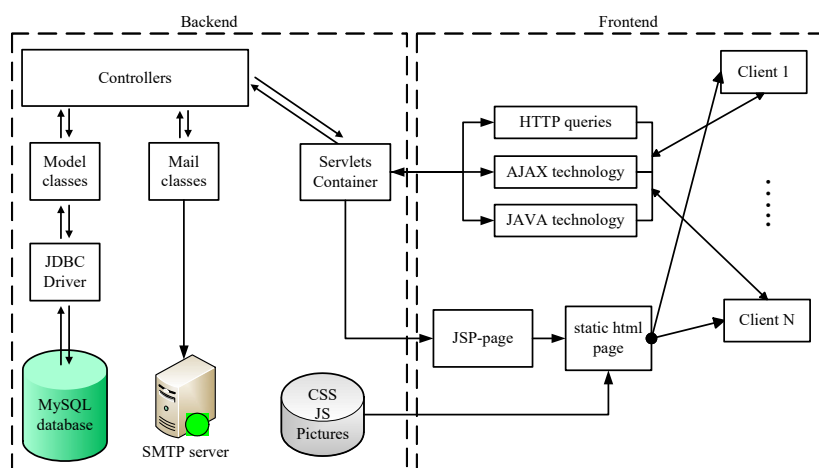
Backend

Frontend

Controllers

Model classes

Mail classes

Servlets Container

HTTP queries

AJAX technology

JAVA technology

Client 1

Client N

JDBC Driver

MySQL database

SMTP server

CSS
JS
Pictures

JSP-page

static html page